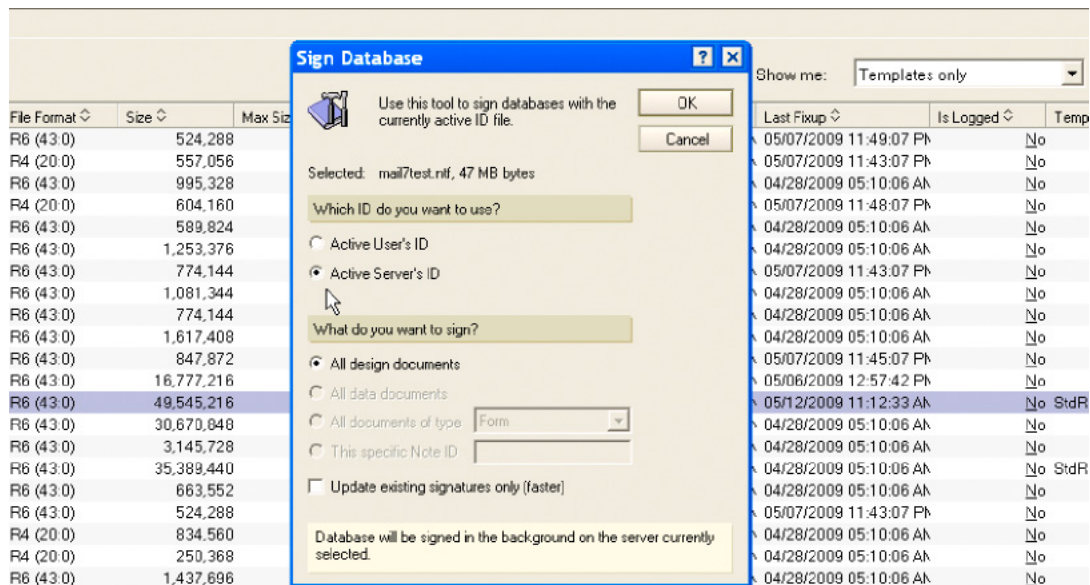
Sign Database

Use this tool to sign databases with the currently active ID file.

OK

Cancel

Selected: mail7test.ntf, 47 MB bytes

Which ID do you want to use?

Active User's ID

Active Server's ID

What do you want to sign?

All design documents

All data documents

All documents of type Form

This specific Note ID

Update existing signatures only (faster)

Database will be signed in the background on the server currently selected.

Show me: Templates only

| File Format | Size | Max Siz | Last Fixup | Is Logged | Temp |
|---|---|---|---|---|---|
| R6 (43:0) | 524,288 | | 05/07/2009 11:49:07 PN | No | |
| R4 (20:0) | 557,056 | | 05/07/2009 11:43:07 PN | No | |
| R6 (43:0) | 995,328 | | 04/28/2009 05:10:06 AN | No | |
| R4 (20:0) | 604,160 | | 05/07/2009 11:48:07 PN | No | |
| R6 (43:0) | 589,824 | | 04/28/2009 05:10:06 AN | No | |
| R6 (43:0) | 1,253,376 | | 04/28/2009 05:10:06 AN | No | |
| R6 (43:0) | 774,144 | | 05/07/2009 11:43:07 PN | No | |
| R6 (43:0) | 1,081,344 | | 04/28/2009 05:10:06 AN | No | |
| R6 (43:0) | 774,144 | | 04/28/2009 05:10:06 AN | No | |
| R6 (43:0) | 1,617,408 | | 04/28/2009 05:10:06 AN | No | |
| R6 (43:0) | 847,872 | | 05/07/2009 11:45:07 PN | No | |
| R6 (43:0) | 16,777,216 | | 05/06/2009 12:57:42 PN | No | |
| R6 (43:0) | 49,545,216 | | 05/12/2009 11:12:33 AN | No | StdR |
| R6 (43:0) | 30,670,848 | | 04/28/2009 05:10:06 AN | No | |
| R6 (43:0) | 3,145,728 | | 04/28/2009 05:10:06 AN | No | |
| R6 (43:0) | 35,389,440 | | 04/28/2009 05:10:06 AN | No | StdR |
| R6 (43:0) | 663,552 | | 04/28/2009 05:10:06 AN | No | |
| R6 (43:0) | 524,288 | | 05/07/2009 11:43:07 PN | No | |
| R4 (20:0) | 834,560 | | 04/28/2009 05:10:06 AN | No | |
| R4 (20:0) | 250,368 | | 04/28/2009 05:10:06 AN | No | |
| R6 (43:0) | 1,437,696 | | 04/28/2009 05:10:06 AN | No | |